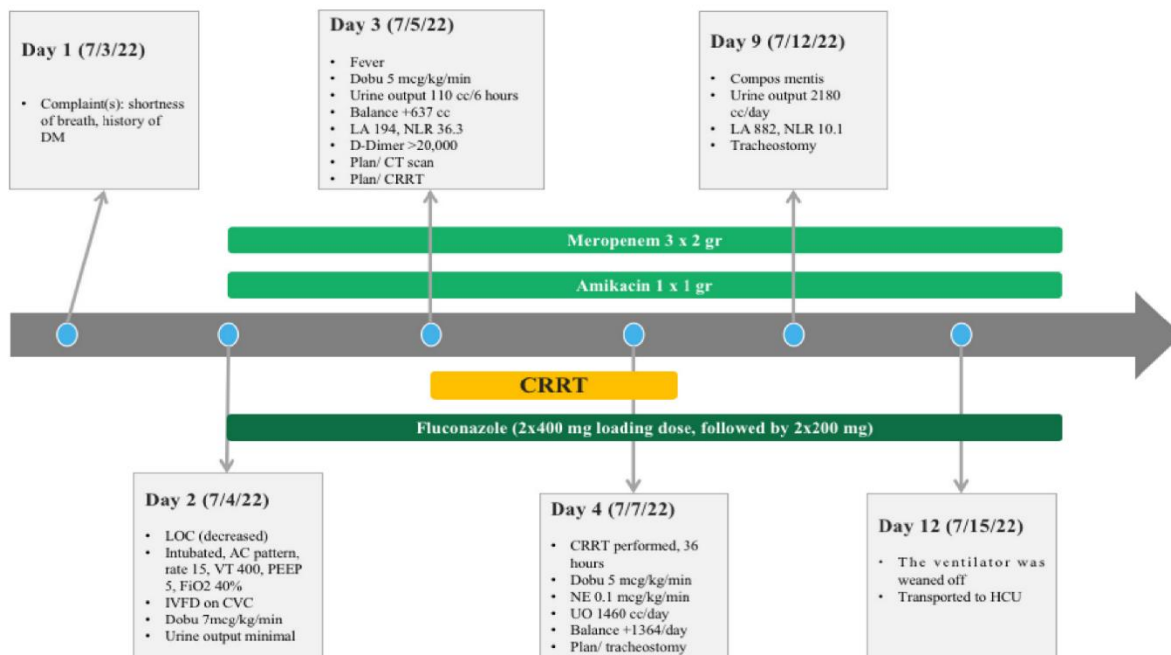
Day 1 (7/3/22)

- Complaint(s): shortness of breath, history of DM

Day 3 (7/5/22)

- Fever
- Dobu 5 mcg/kg/min
- Urine output 110 cc/6 hours
- Balance +637 cc
- LA 194, NLR 36.3
- D-Dimer >20,000
- Plan/ CT scan
- Plan/ CRRT

Day 9 (7/12/22)

- Compos mentis
- Urine output 2180 cc/day
- LA 882, NLR 10.1
- Tracheostomy

Meropenem 3 x 2 gr

Amikacin 1 x 1 gr

CRRT

Fluconazole (2x400 mg loading dose, followed by 2x200 mg)

Day 2 (7/4/22)

- LOC (decreased)
- Intubated, AC pattern, rate 15, VT 400, PEEP 5, FiO2 40%
- IVFD on CVC
- Dobu 7mcg/kg/min
- Urine output minimal

Day 4 (7/7/22)

- CRRT performed, 36 hours
- Dobu 5 mcg/kg/min
- NE 0.1 mcg/kg/min
- UO 1460 cc/day
- Balance +1364/day
- Plan/ tracheostomy

Day 12 (7/15/22)

- The ventilator was weaned off
- Transported to HCU